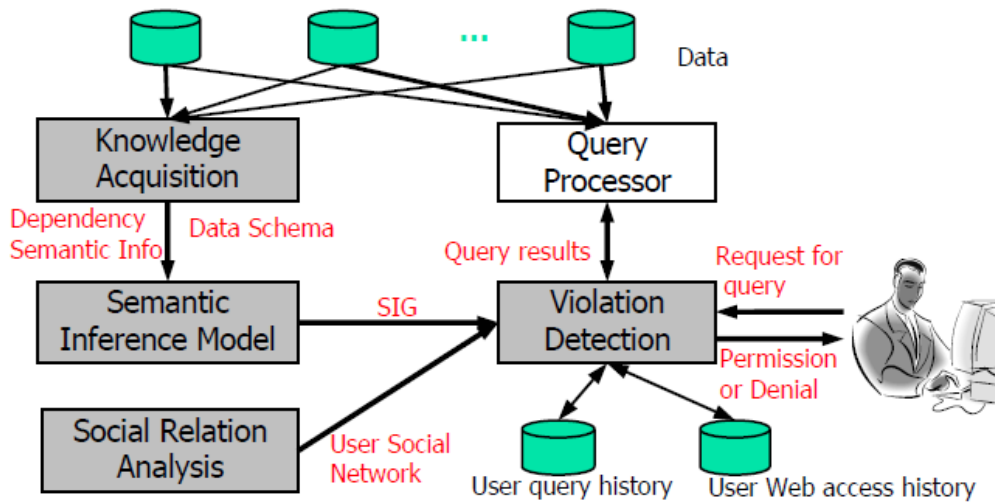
...

Data

Knowledge Acquisition

Query Processor

Dependency Semantic Info

Data Schema

Query results

Request for query

Semantic Inference Model

SIG

Violation Detection

Permission or Denial

Social Relation Analysis

User Social Network

User query history

User Web access history